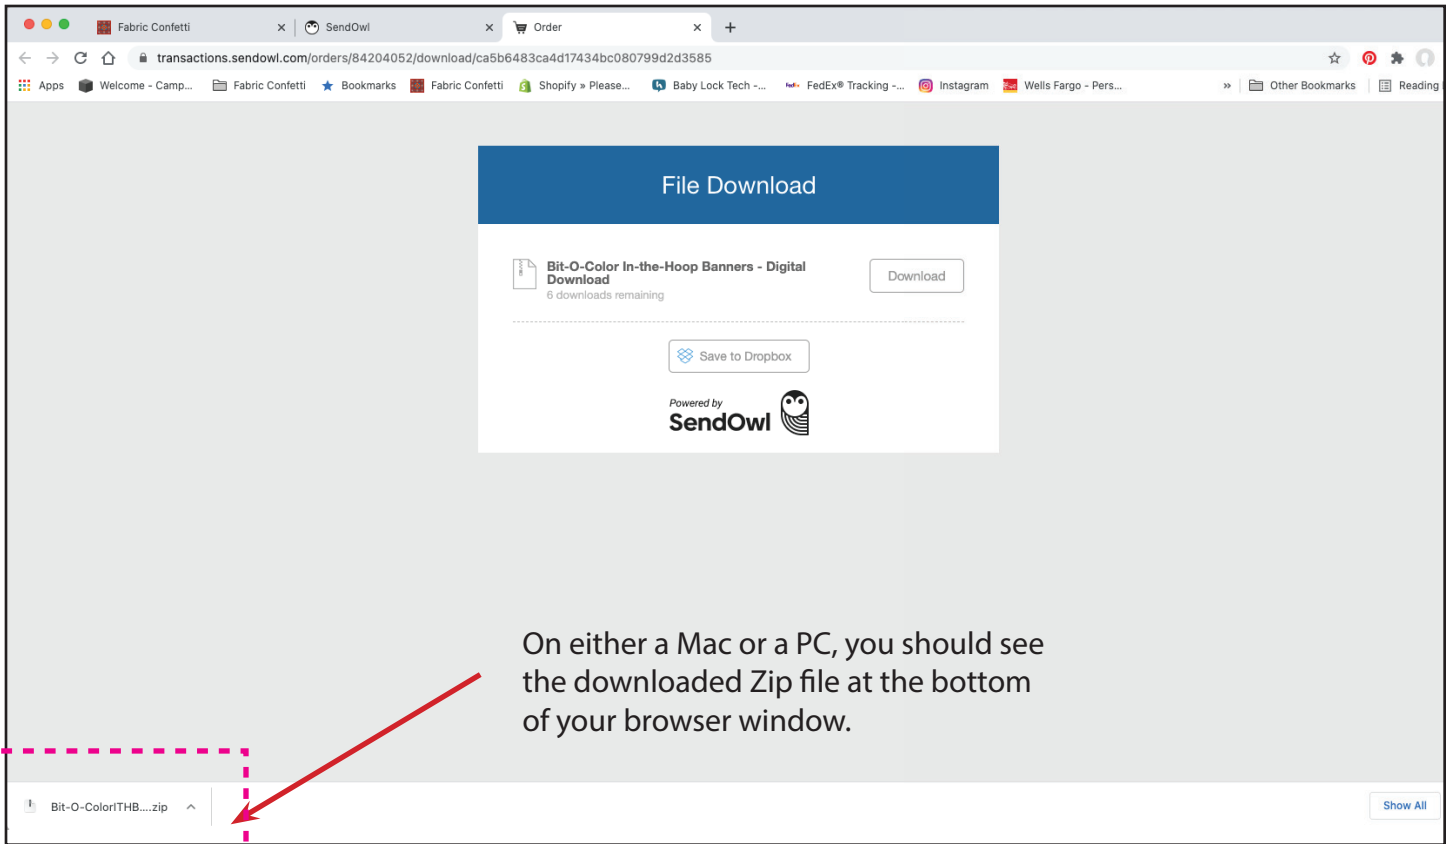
Fabric Confetti
SendOwl
Order
transactions.sendowl.com/orders/84204052/download/ca5b6483ca4d17434bc080799d2d3585
Apps Welcome - Camp... Fabric Confetti Bookmarks Fabric Confetti Shopify » Please... Baby Lock Tech -... FedEx® Tracking -... Instagram Wells Fargo - Pers... » Other Bookmarks Reading

File Download

Bit-O-Color In-the-Hoop Banners - Digital Download
6 downloads remaining

Download

Save to Dropbox

Powered by
SendOwl

On either a Mac or a PC, you should see the downloaded Zip file at the bottom of your browser window.

Bit-O-ColorITHB....zip

Show All